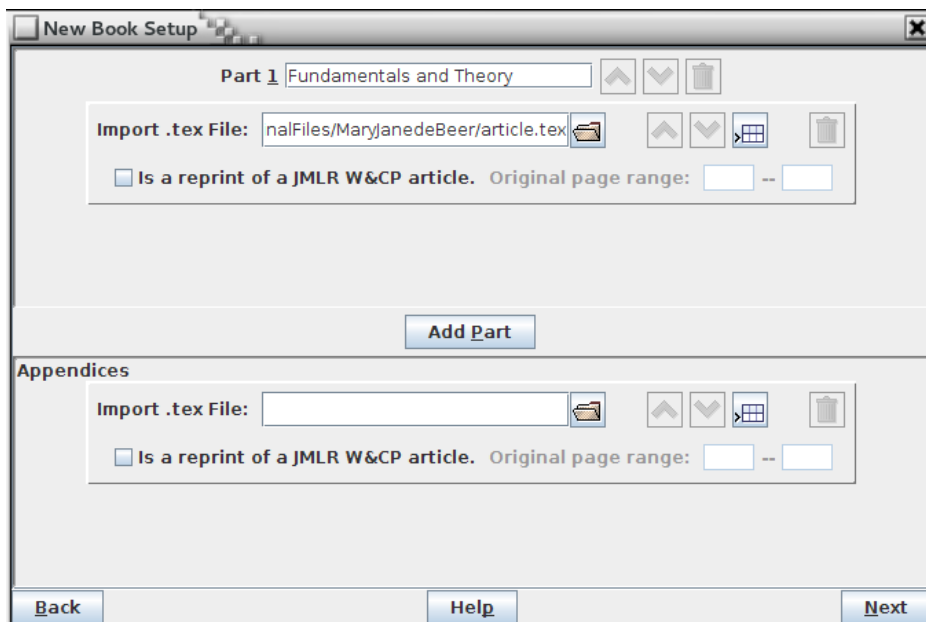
New Book Setup

Part 1 Fundamentals and Theory

Import .tex File: nalFiles/MaryJanedeBeer/article.tex

Is a reprint of a JMLR W&CP article. Original page range: --

Add Part

Appendices

Import .tex File:

Is a reprint of a JMLR W&CP article. Original page range: --

Back Help Next